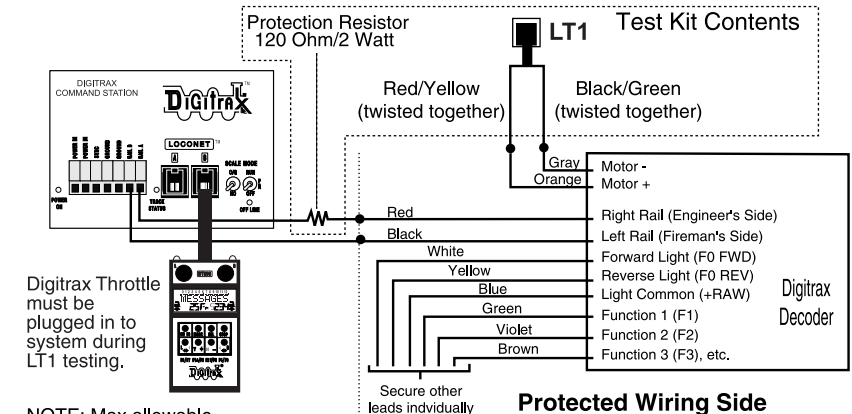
Protection Resistor
120 Ohm/2 Watt

LT1

Test Kit Contents

Red/Yellow
(twisted together)

Black/Green
(twisted together)

DIGITRAX
COMMAND STATION

Digitrax

LOCONET

A

B

SCALE MODE

POWER ON

TRACK STATUS

OFF LINE

Gray

Orange

Motor -

Motor +

Red

Black

Right Rail (Engineer's Side)

Left Rail (Fireman's Side)

White

Yellow

Blue

Green

Violet

Brown

Forward Light (F0 FWD)

Reverse Light (F0 REV)

Light Common (+RAW)

Function 1 (F1)

Function 2 (F2)

Function 3 (F3), etc.

Digitrax
Decoder

Digitrax Throttle must be plugged in to system during LT1 testing.

MESSAGES

Secure other leads indvidually

Protected Wiring Side

NOTE: Max allowable